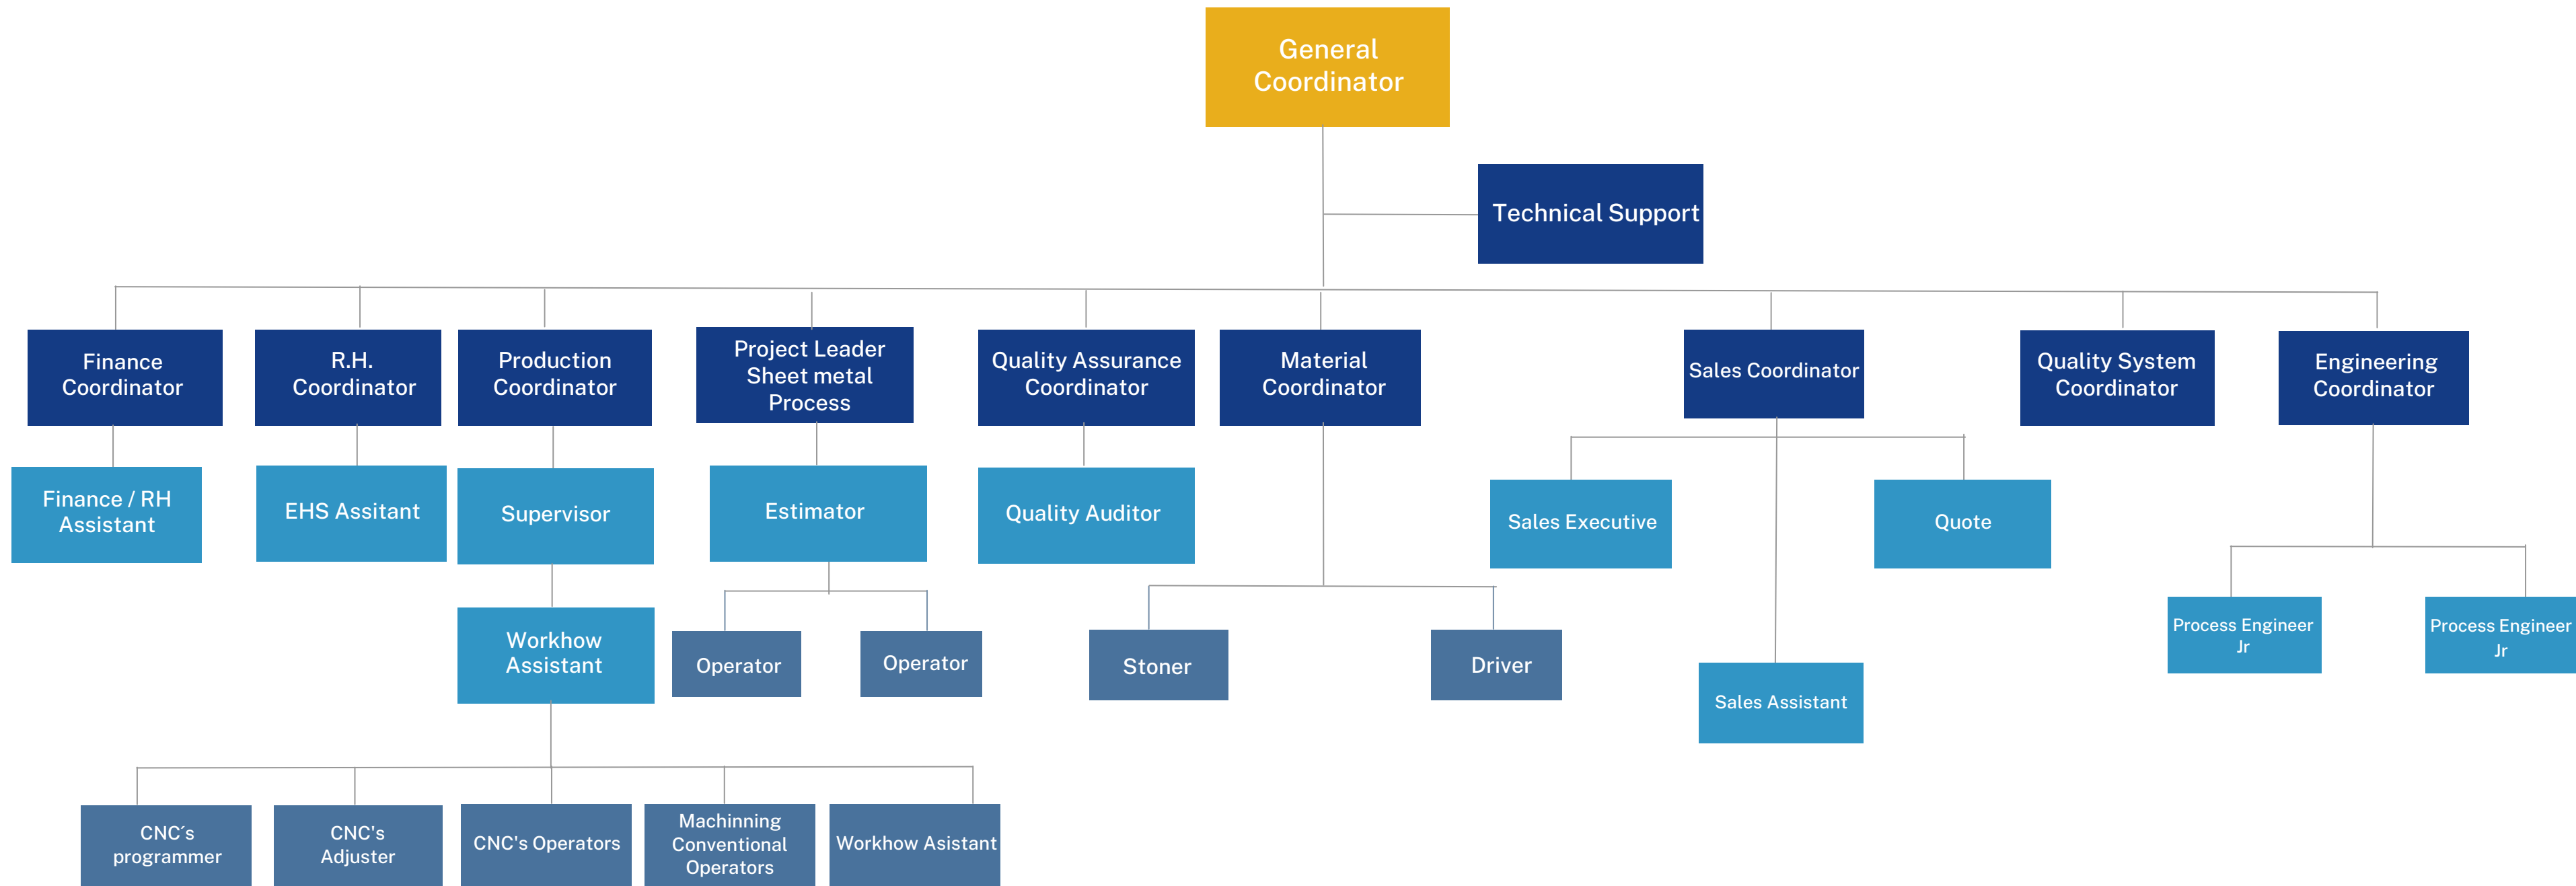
General Coordinator

Technical Support

Finance Coordinator

R.H. Coordinator

Production Coordinator

Project Leader Sheet metal Process

Quality Assurance Coordinator

Material Coordinator

Sales Coordinator

Quality System Coordinator

Engineering Coordinator

Finance / RH Assistant

EHS Assitant

Supervisor

Estimator

Quality Auditor

Sales Executive

Quote

Workhow Assistant

Operator

Operator

Stoner

Driver

Sales Assistant

Process Engineer Jr

Process Engineer Jr

CNC´s programmer

CNC's Adjuster

CNC's Operators

Machinning Conventional Operators

Workhow Asistant